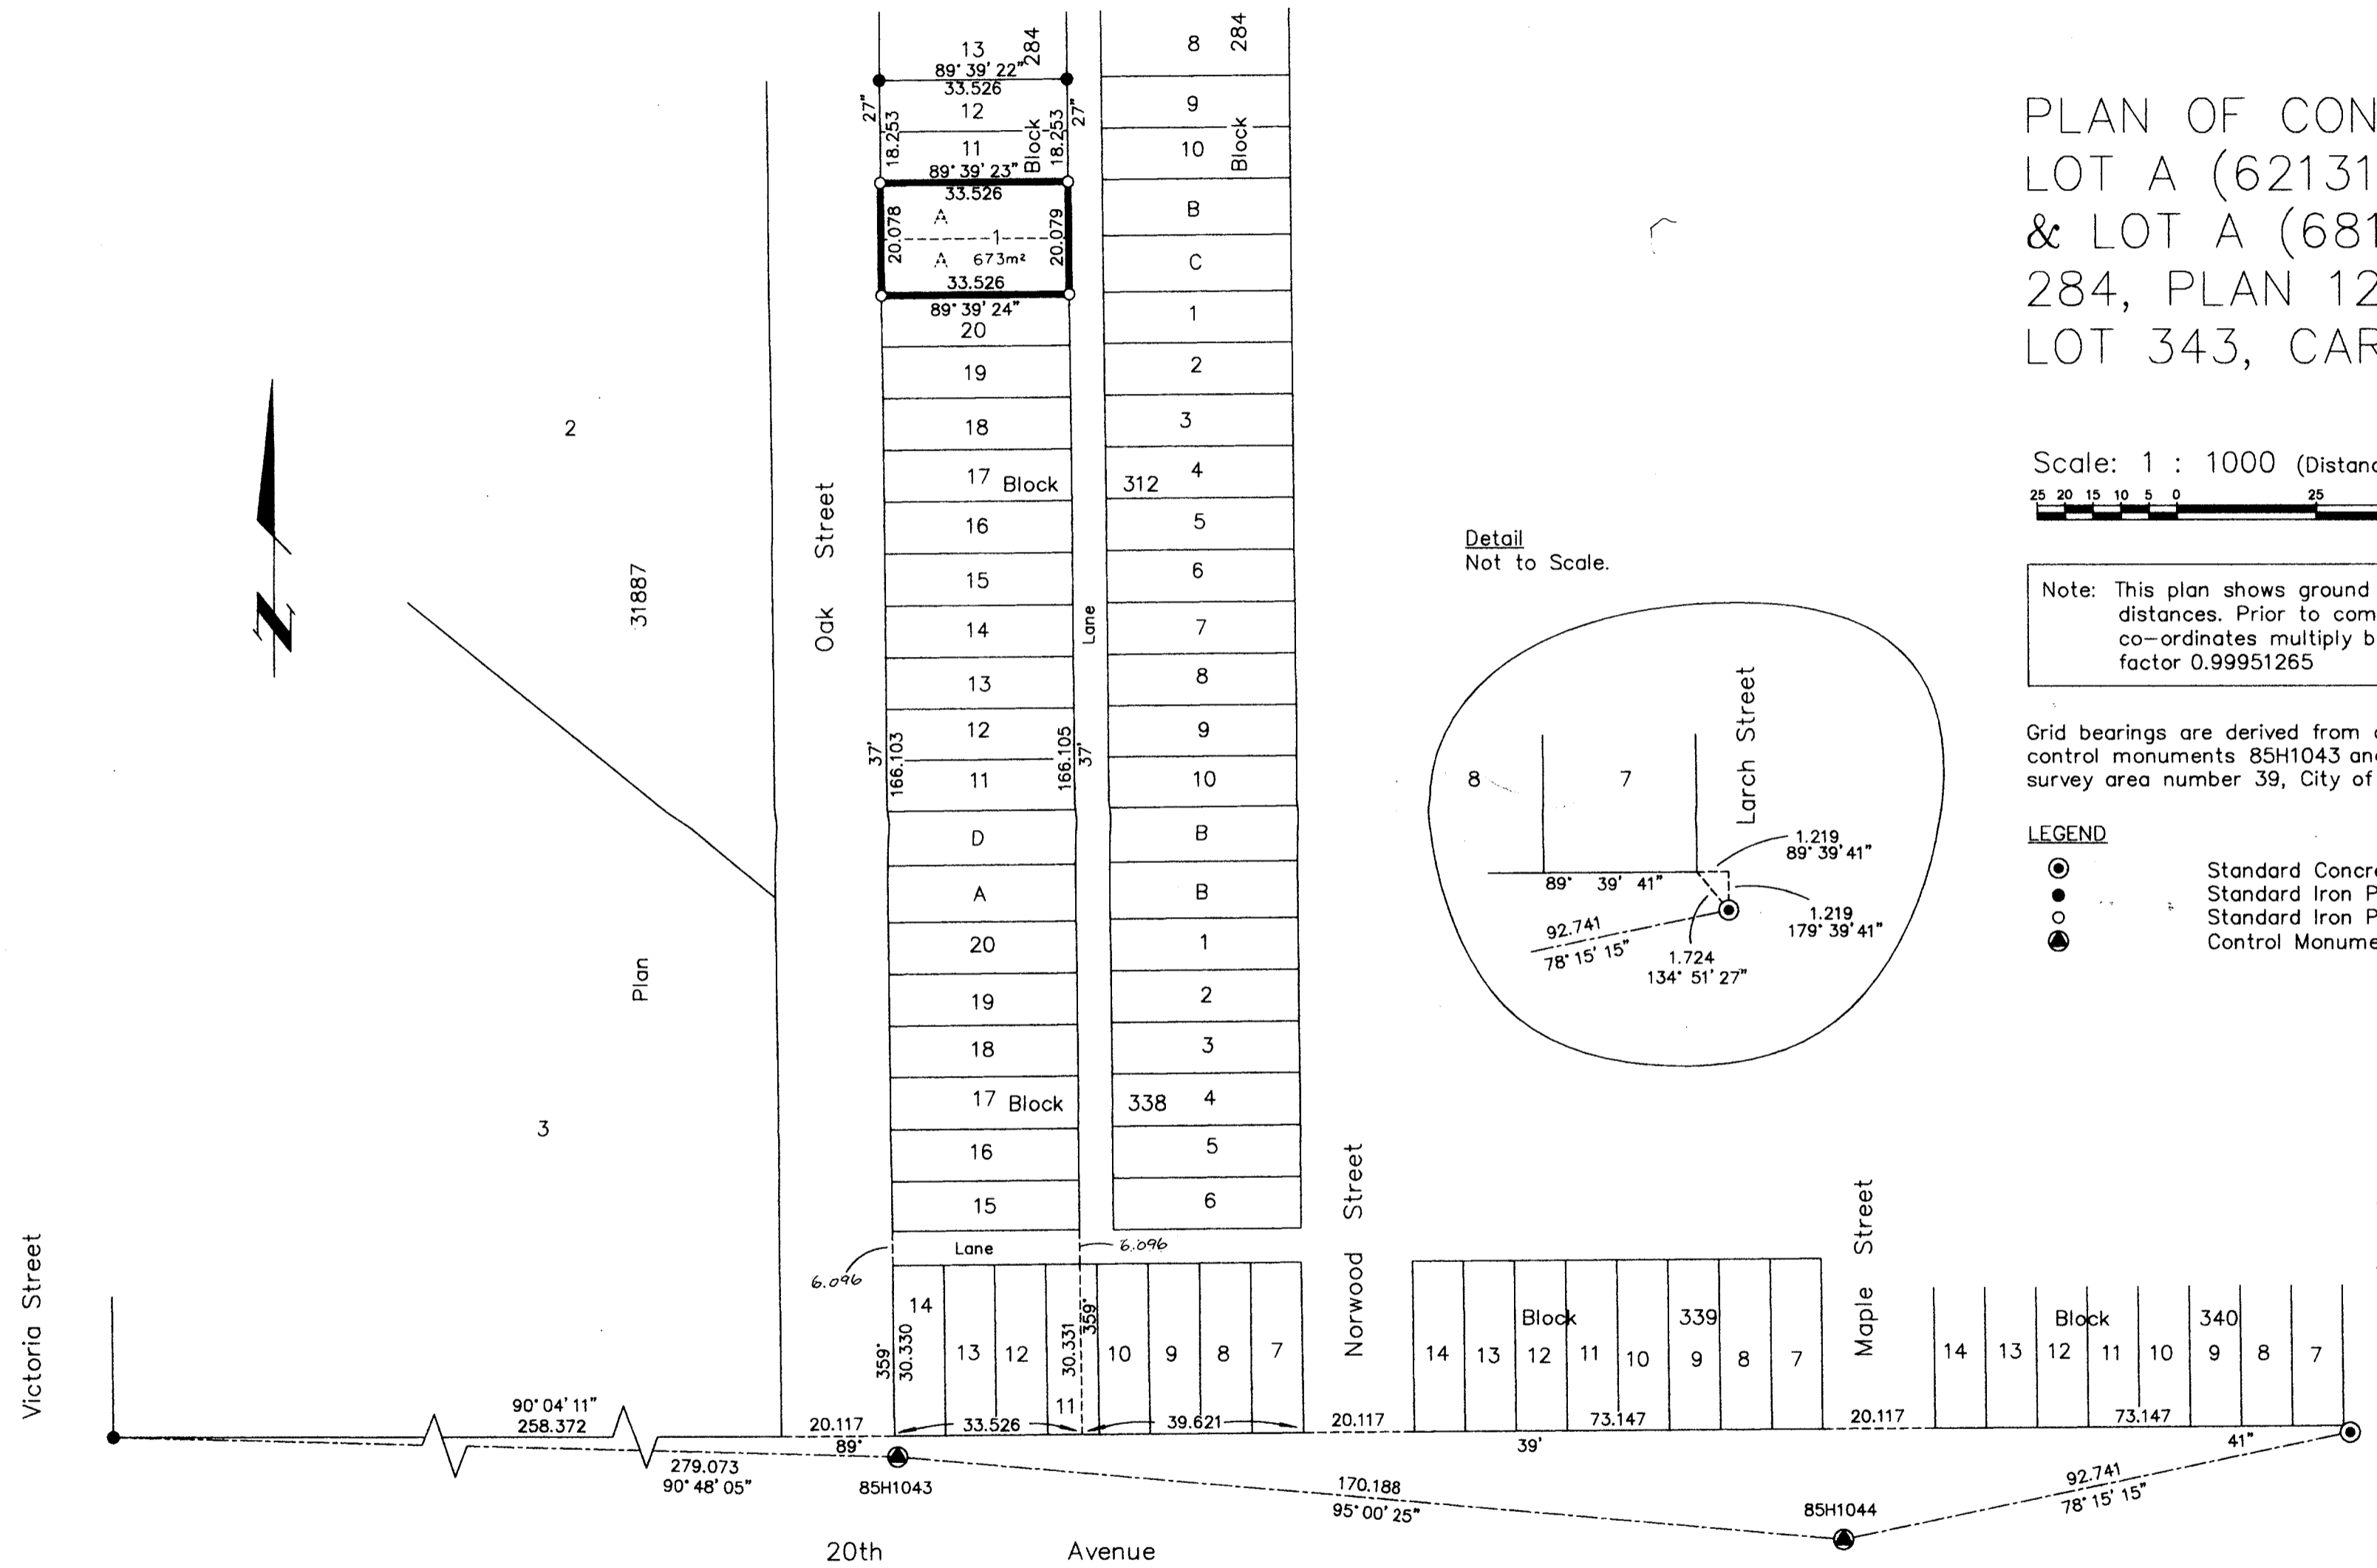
PLAN OF CON
LOT A (62131
& LOT A (681
284, PLAN 12
LOT 343, CAR

Scale: 1 : 1000 (Distanc
25 20 15 10 5 0 25

Note: This plan shows ground distances. Prior to com co-ordinates multiply b factor 0.99951265

Grid bearings are derived from control monuments 85H1043 an survey area number 39, City of

LEGEND
Standard Concr
Standard Iron P
Standard Iron P
Control Monume

Detail
Not to Scale.

8
7
Larch Street
1.219
89° 39' 41"
89° 39' 41"
92.741
78° 15' 15"
1.724
134° 51' 27"
1.219
179° 39' 41"

13
89° 39' 22"
284
33.526
12
27"
18.253
11
Block
18.253
27"
89° 39' 23"
33.526
A
20.078
1
20.079
A 673m²
33.526
89° 39' 24"
20
19
18
17 Block
16
15
14
13
12
37'
166.103
11
166.105
37'
D
A
20
19
18
17 Block
16
15
Lane
6.096
6.096
14
13
12
11
359'
30.330
30.331
359'

8 284
9
Block
10
B
C
1
2
3
312 4
5
6
Lane
7
8
9
10
B
B
1
2
3
338 4
5
6
10
9
8
7

2
31887
Oak Street
Plan
3
Victoria Street

Norwood Street
14
13
Block
12
11
10
339
9
8
7
Maple Street
14
13
Block
12
11
10
340
9
8
7

90° 04' 11"
258.372
279.073
90° 48' 05"
20.117
89'
85H1043
33.526
39.621
20.117
39'
73.147
20.117
73.147
41"
170.188
95° 00' 25"
85H1044
92.741
78° 15' 15"
20th Avenue